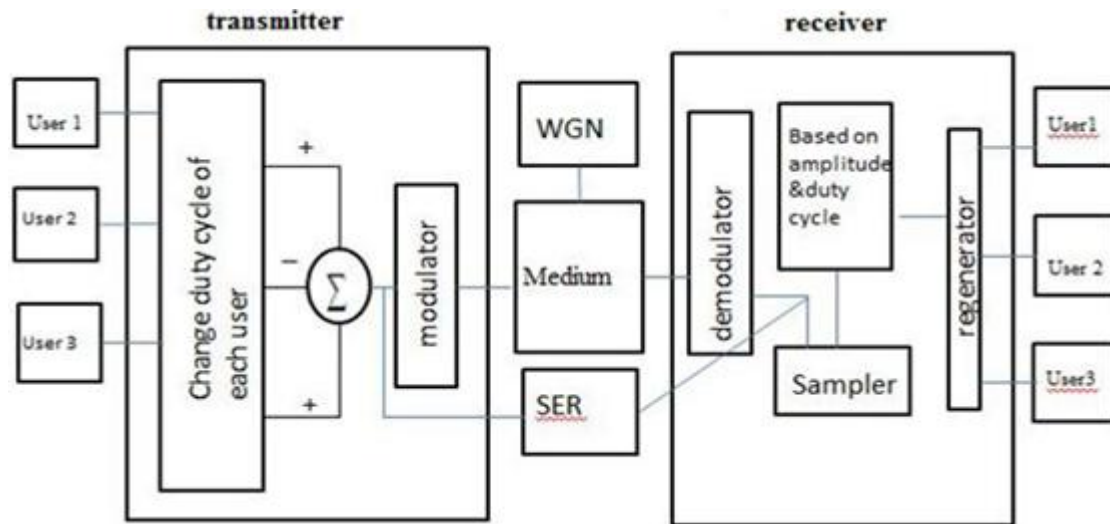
transmitter

receiver

User 1

User 2

User 3

Change duty cycle of each user

+

−

+

$\sum$

modulator

WGN

Medium

SER

demodulator

Based on amplitude &duty cycle

Sampler

regenerator

User1

User 2

User3